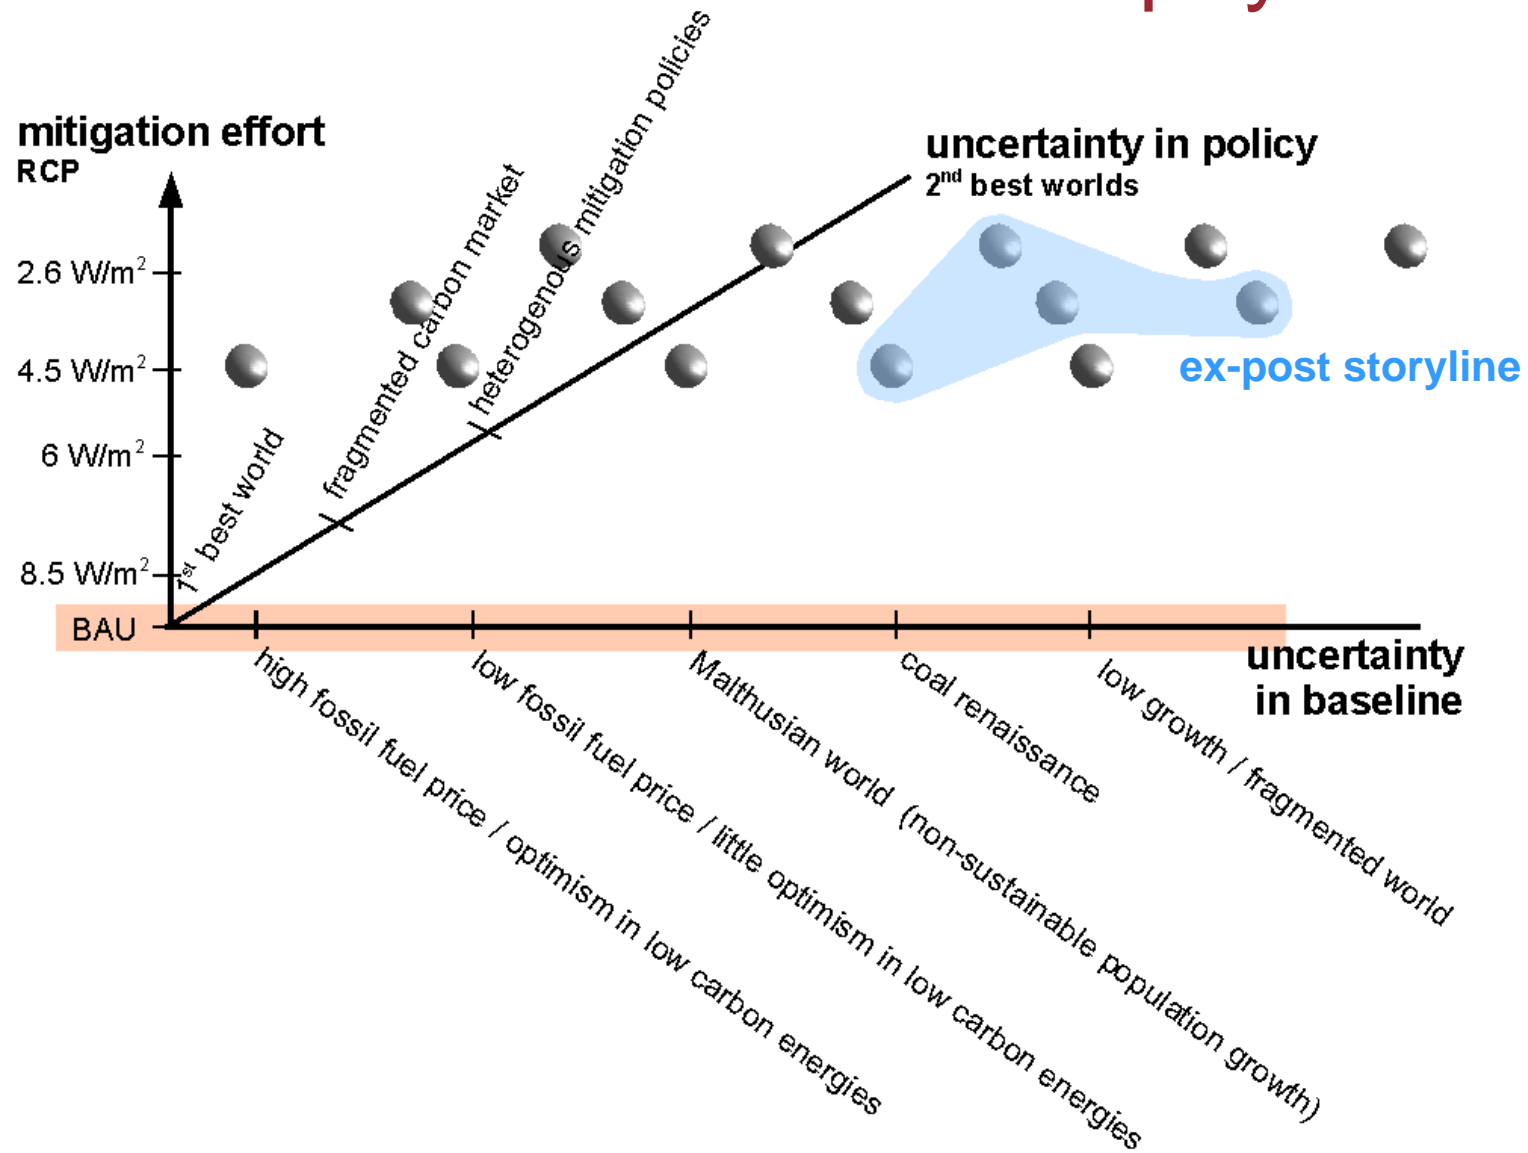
mitigation effort
RCP

2.6 W/m$^2$
4.5 W/m$^2$
6 W/m$^2$
8.5 W/m$^2$
BAU

1$^{st}$ best world
fragmented carbon market
heterogenous mitigation policies

uncertainty in policy
2$^{nd}$ best worlds

ex-post storyline

uncertainty in baseline

high fossil fuel price / optimism in low carbon energies
low fossil fuel price / little optimism in low carbon energies
Malthusian world (non-sustainable population growth)
coal renaissance
low growth / fragmented world